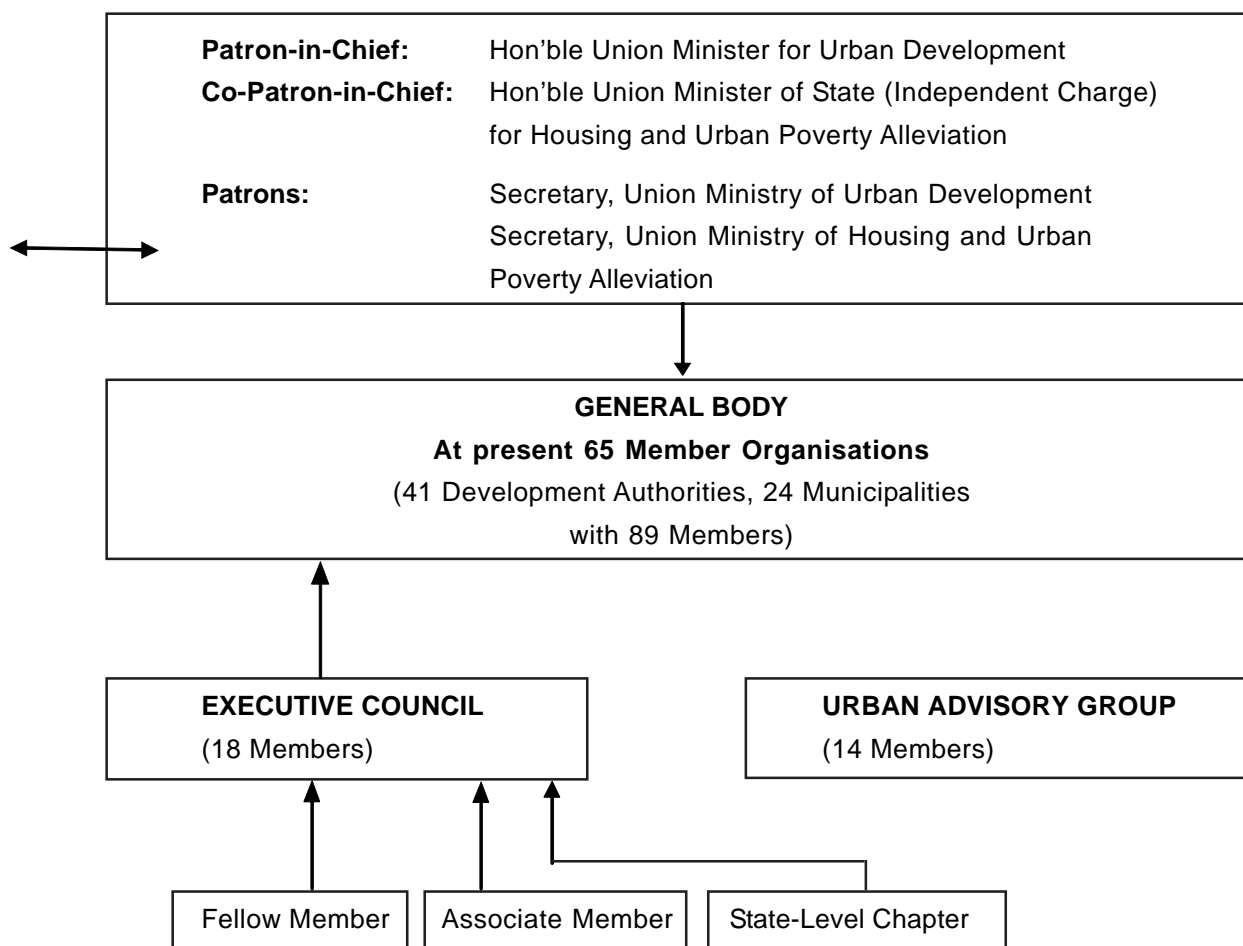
**Patron-in-Chief:** Hon'ble Union Minister for Urban Development
**Co-Patron-in-Chief:** Hon'ble Union Minister of State (Independent Charge) for Housing and Urban Poverty Alleviation
**Patrons:** Secretary, Union Ministry of Urban Development
Secretary, Union Ministry of Housing and Urban Poverty Alleviation

**GENERAL BODY**
**At present 65 Member Organisations**
(41 Development Authorities, 24 Municipalities with 89 Members)

**EXECUTIVE COUNCIL**
(18 Members)

**URBAN ADVISORY GROUP**
(14 Members)

Fellow Member

Associate Member

State-Level Chapter